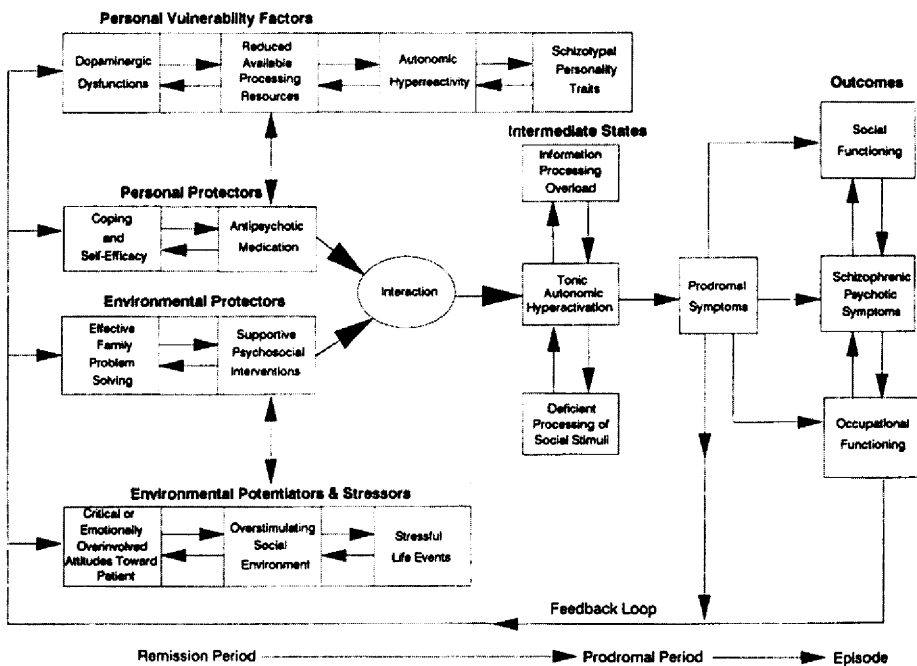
Personal Vulnerability Factors

Dopaminergic Dysfunctions

Reduced Available Processing Resources

Autonomic Hyperreactivity

Schizotypal Personality Traits

Personal Protectors

Coping and Self-Efficacy

Antipsychotic Medication

Environmental Protectors

Effective Family Problem Solving

Supportive Psychosocial Interventions

Interaction

Intermediate States

Information Processing Overload

Tonic Autonomic Hyperactivation

Deficient Processing of Social Stimuli

Prodromal Symptoms

Outcomes

Social Functioning

Schizophrenic Psychotic Symptoms

Occupational Functioning

Environmental Potentiators & Stressors

Critical or Emotionally Overinvolved Attitudes Toward Patient

Overstimulating Social Environment

Stressful Life Events

Feedback Loop

Remission Period

Prodromal Period

Episode